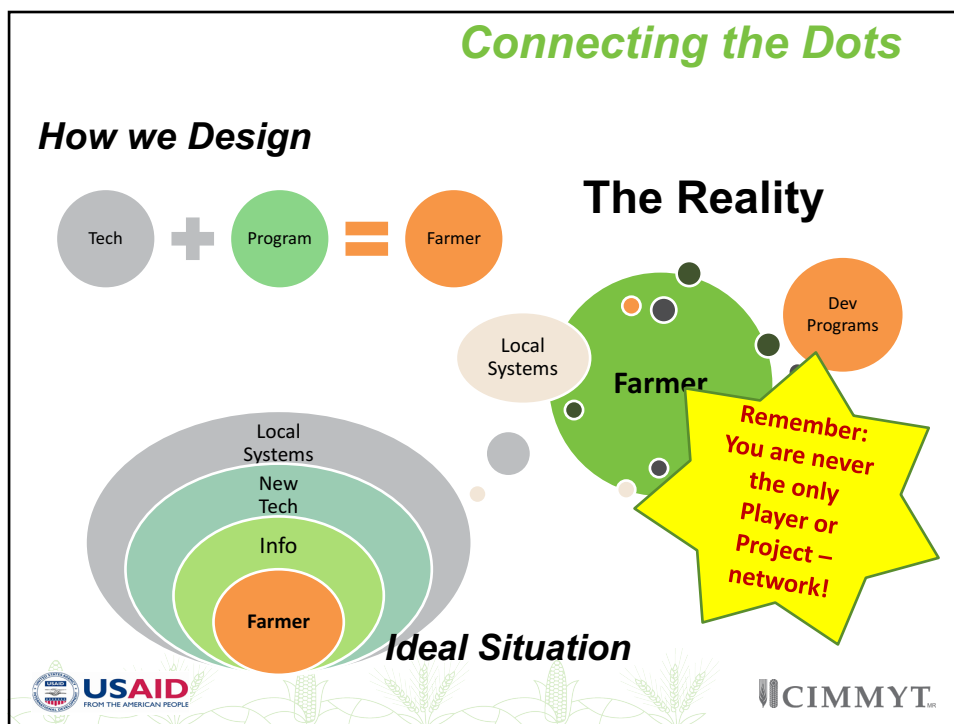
Connecting the Dots

How we Design

Tech

Program

Farmer

The Reality

Dev Programs

Local Systems

Farmer

Remember: You are never the only Player or Project – network!

Local Systems

New Tech

Info

Farmer

Ideal Situation

USAID
FROM THE AMERICAN PEOPLE

CIMMYT